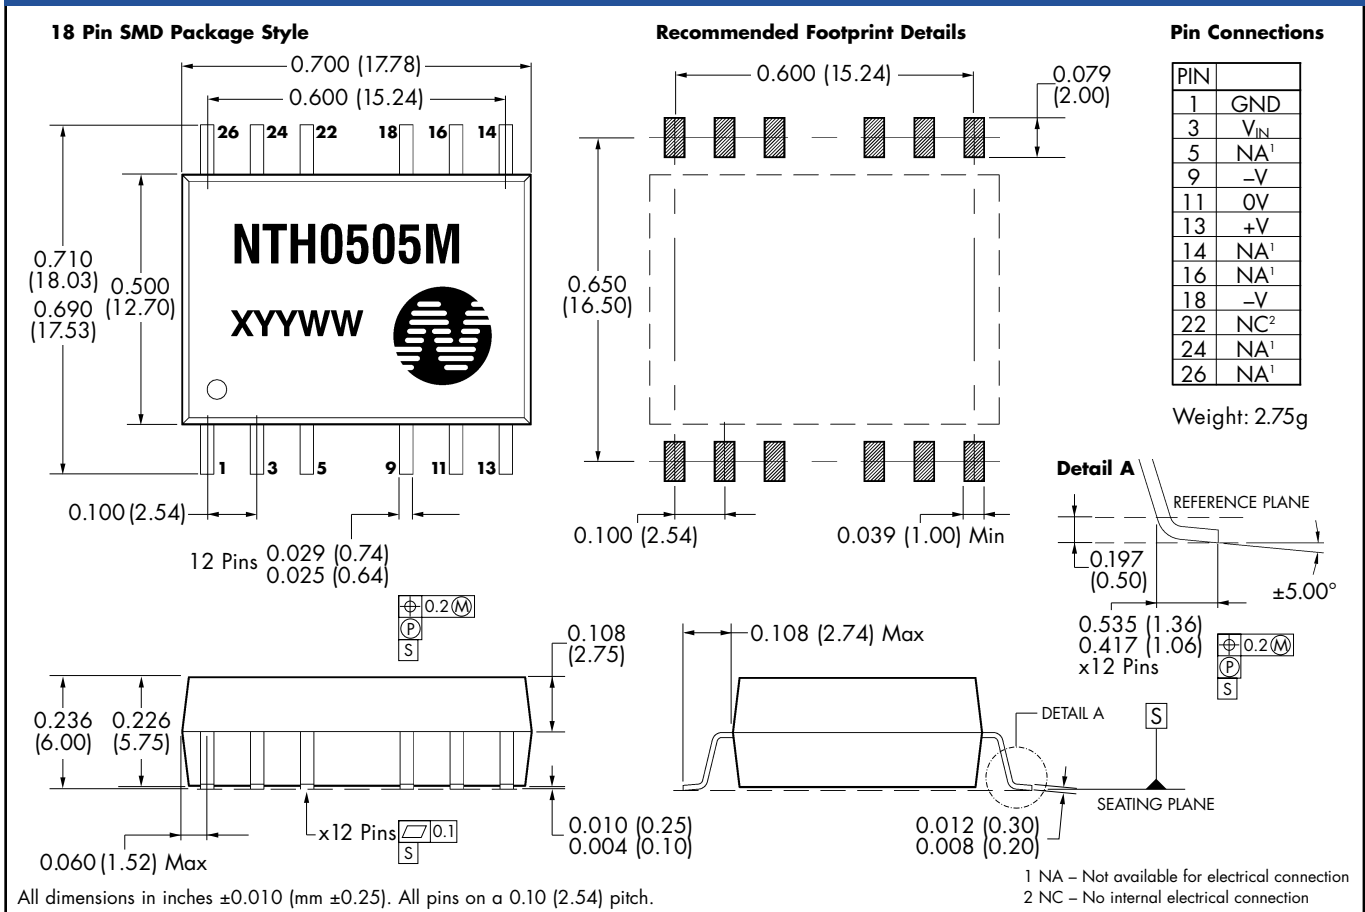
18 Pin SMD Package Style

0.700 (17.78)
0.600 (15.24)
26 24 22 18 16 14

NTH0505M
XYYWW

0.710 (18.03)
0.690 (17.53)
0.500 (12.70)

1 3 5 9 11 13

0.100 (2.54)
12 Pins 0.029 (0.74)
0.025 (0.64)

Recommended Footprint Details

0.600 (15.24)
0.079 (2.00)
0.650 (16.50)
0.100 (2.54)
0.039 (1.00) Min

Pin Connections

| PIN | |
|---|---|
| 1 | GND |
| 3 | $V_{IN}$ |
| 5 | $NA^1$ |
| 9 | –V |
| 11 | 0V |
| 13 | +V |
| 14 | $NA^1$ |
| 16 | $NA^1$ |
| 18 | –V |
| 22 | $NC^2$ |
| 24 | $NA^1$ |
| 26 | $NA^1$ |

Weight: 2.75g

Detail A
REFERENCE PLANE
0.197 (0.50)
±5.00°
0.535 (1.36)
0.417 (1.06)
x12 Pins
0.2 M
P
S

0.2 M
P
S
0.108 (2.75)
0.236 (6.00)
0.226 (5.75)
x12 Pins 0.1
S
0.010 (0.25)
0.004 (0.10)
0.060 (1.52) Max

0.108 (2.74) Max
DETAIL A
S
SEATING PLANE
0.012 (0.30)
0.008 (0.20)

1 NA – Not available for electrical connection
2 NC – No internal electrical connection

All dimensions in inches ±0.010 (mm ±0.25). All pins on a 0.10 (2.54) pitch.